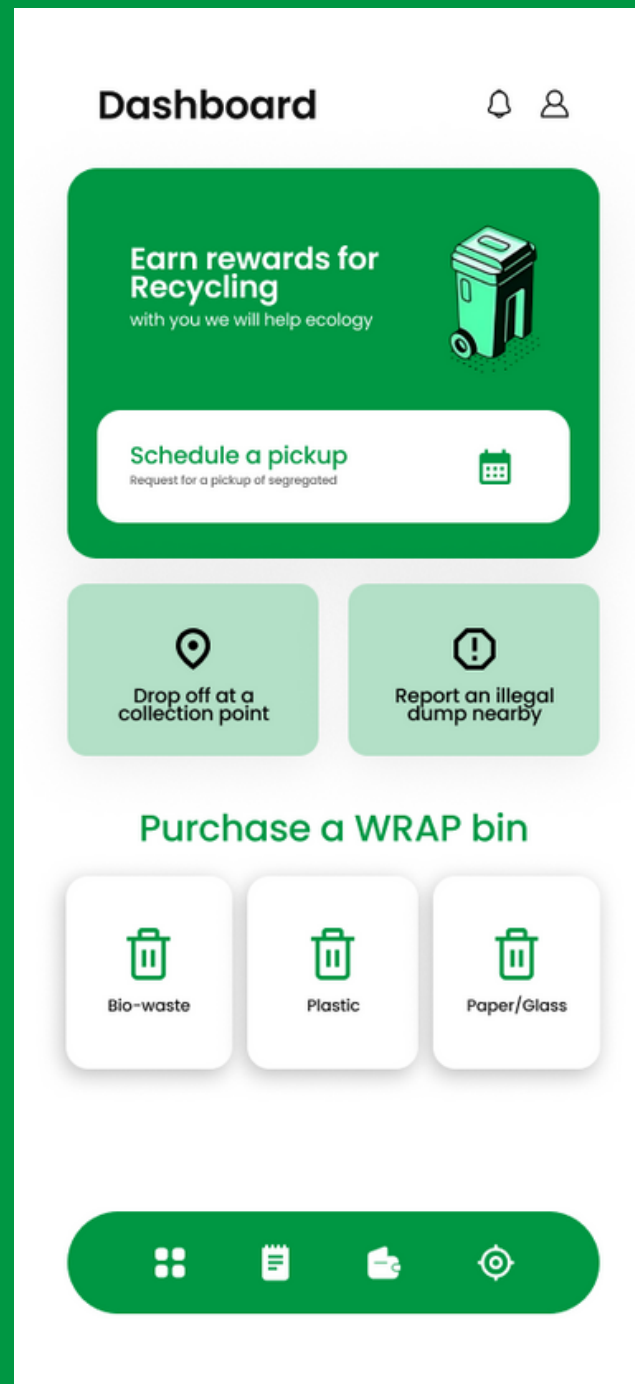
Dashboard

Earn rewards for Recycling
with you we will help ecology

Schedule a pickup
Request for a pickup of segregated

Drop off at a collection point

Report an illegal dump nearby

Purchase a WRAP bin

Bio-waste

Plastic

Paper/Glass